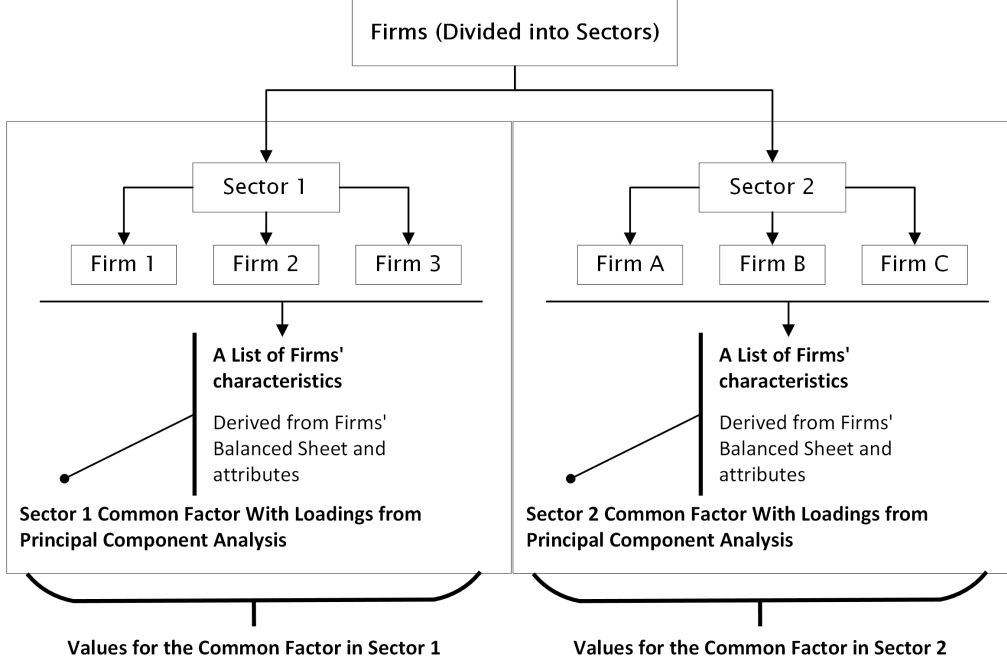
Firms (Divided into Sectors)

Sector 1

Firm 1

Firm 2

Firm 3

A List of Firms' characteristics

Derived from Firms' Balanced Sheet and attributes

Sector 1 Common Factor With Loadings from Principal Component Analysis

Sector 2

Firm A

Firm B

Firm C

A List of Firms' characteristics

Derived from Firms' Balanced Sheet and attributes

Sector 2 Common Factor With Loadings from Principal Component Analysis

Values for the Common Factor in Sector 1

Values for the Common Factor in Sector 2